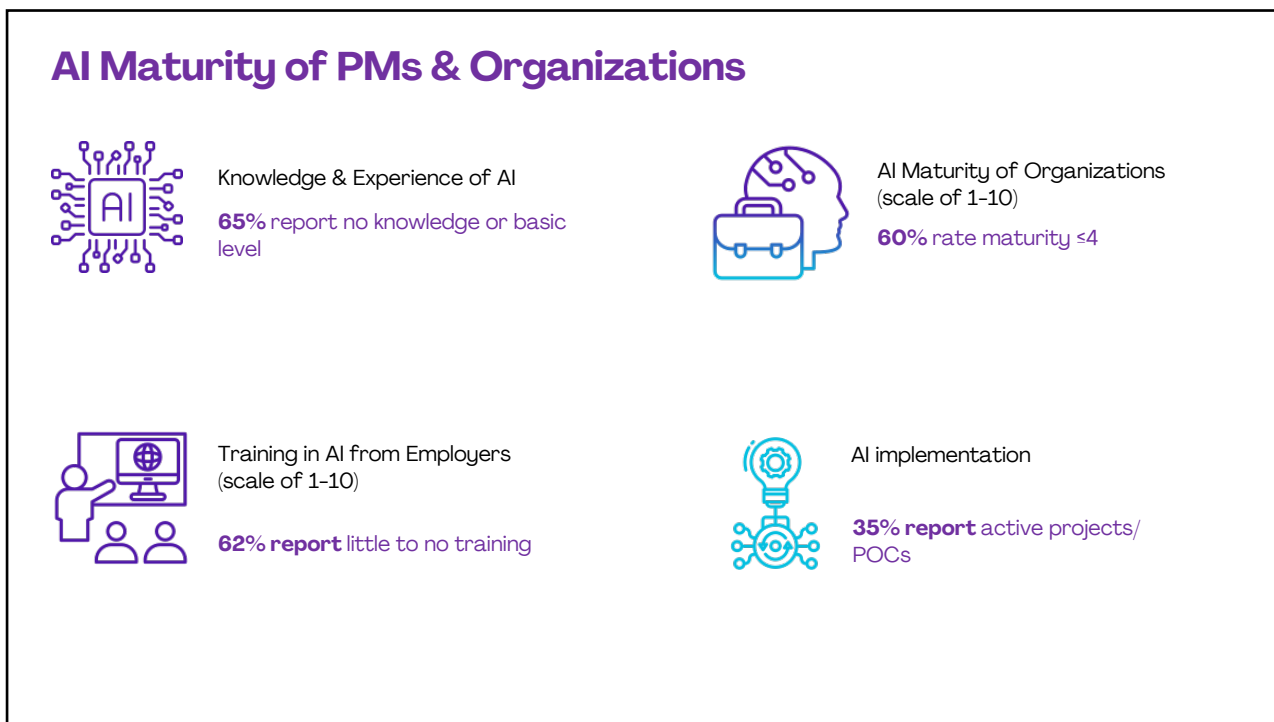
AI Maturity of PMs & Organizations

AI

Knowledge & Experience of AI

65% report no knowledge or basic level

AI Maturity of Organizations (scale of 1-10)

60% rate maturity ≤4

Training in AI from Employers (scale of 1-10)

62% report little to no training

AI implementation

35% report active projects/ POCs